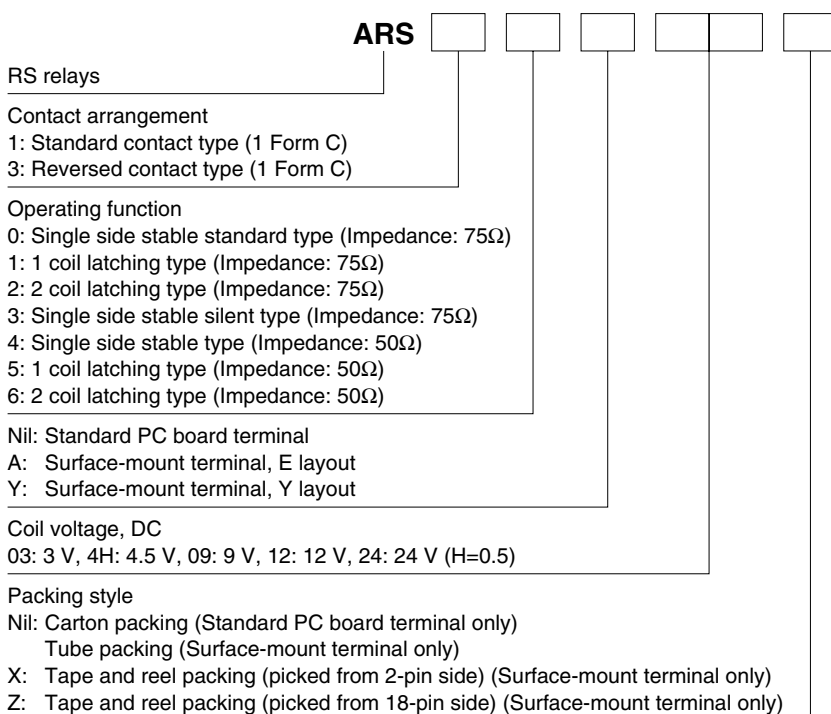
ARS

RS relays

Contact arrangement
1: Standard contact type (1 Form C)
3: Reversed contact type (1 Form C)

Operating function
0: Single side stable standard type (Impedance: 75$\Omega$)
1: 1 coil latching type (Impedance: 75$\Omega$)
2: 2 coil latching type (Impedance: 75$\Omega$)
3: Single side stable silent type (Impedance: 75$\Omega$)
4: Single side stable type (Impedance: 50$\Omega$)
5: 1 coil latching type (Impedance: 50$\Omega$)
6: 2 coil latching type (Impedance: 50$\Omega$)

Nil: Standard PC board terminal
A: Surface-mount terminal, E layout
Y: Surface-mount terminal, Y layout

Coil voltage, DC
03: 3 V, 4H: 4.5 V, 09: 9 V, 12: 12 V, 24: 24 V (H=0.5)

Packing style
Nil: Carton packing (Standard PC board terminal only)
Tube packing (Surface-mount terminal only)
X: Tape and reel packing (picked from 2-pin side) (Surface-mount terminal only)
Z: Tape and reel packing (picked from 18-pin side) (Surface-mount terminal only)